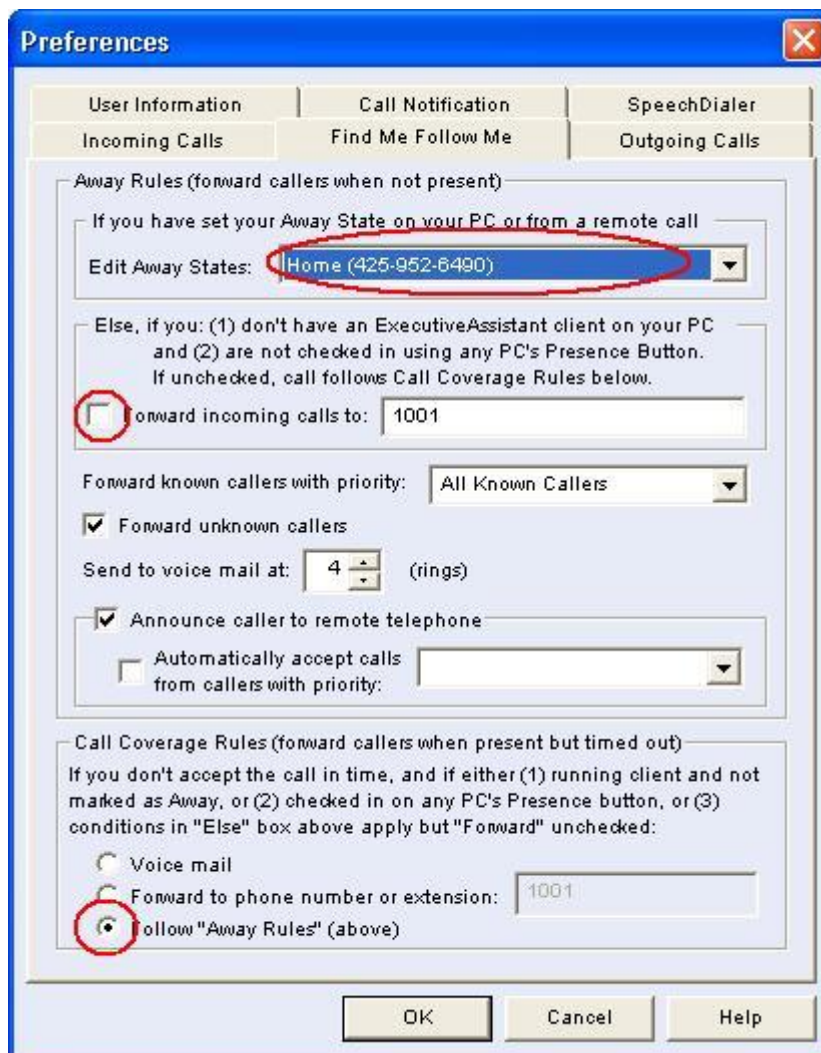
Preferences

User Information | Call Notification | SpeechDialer
Incoming Calls | Find Me Follow Me | Outgoing Calls

Away Rules (forward callers when not present)

If you have set your Away State on your PC or from a remote call

Edit Away States: Home (425-952-6490)

Else, if you: (1) don't have an ExecutiveAssistant client on your PC and (2) are not checked in using any PC's Presence Button. If unchecked, call follows Call Coverage Rules below.

Forward incoming calls to: 1001

Forward known callers with priority: All Known Callers

Forward unknown callers

Send to voice mail at: 4 (rings)

Announce caller to remote telephone

Automatically accept calls from callers with priority:

Call Coverage Rules (forward callers when present but timed out)

If you don't accept the call in time, and if either (1) running client and not marked as Away, or (2) checked in on any PC's Presence button, or (3) conditions in "Else" box above apply but "Forward" unchecked:

Voice mail

Forward to phone number or extension: 1001

Follow "Away Rules" (above)

OK Cancel Help